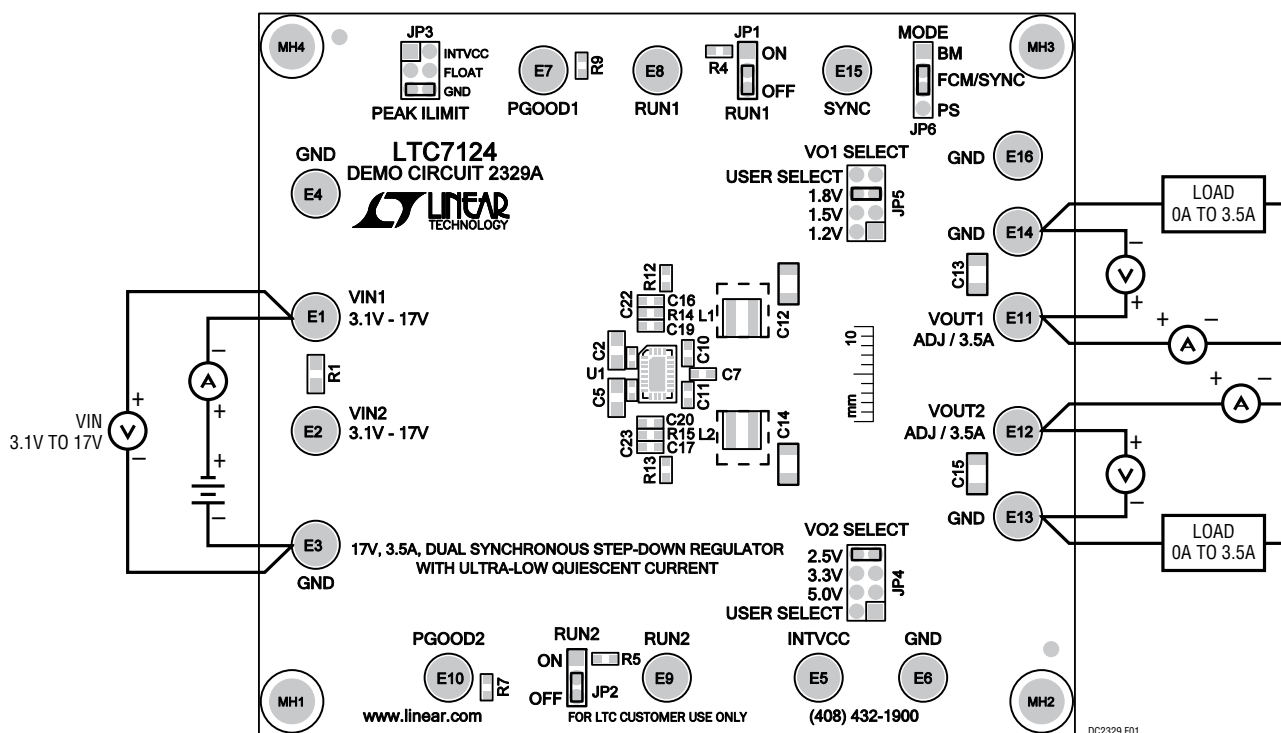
MH4
JP3
INTVCC
FLOAT
GND
PEAK ILIMIT
E7
R9
PGOOD1
E8
RUN1
JP1
R4
ON
OFF
RUN1
E15
SYNC
MODE
BM
FCM/SYNC
PS
JP6
MH3

GND
E4
LTC7124
DEMO CIRCUIT 2329A
LINEAR TECHNOLOGY

VO1 SELECT
USER SELECT
1.8V
1.5V
1.2V
JP5

GND E16
LOAD
0A TO 3.5A
GND E14
C13
VOUT1 E11
ADJ / 3.5A

E1 VIN1
3.1V - 17V
R1
E2 VIN2
3.1V - 17V
VIN
3.1V TO 17V

R12
C22
C16
R14
C19
L1
C12
C2
U1
C10
C7
C5
C11
C20
C23
R15
C17
L2
C14
R13
10
mm

VOUT2
ADJ / 3.5A
E12
C15
GND E13
LOAD
0A TO 3.5A

E3
GND
17V, 3.5A, DUAL SYNCHRONOUS STEP-DOWN REGULATOR
WITH ULTRA-LOW QUIESCENT CURRENT

VO2 SELECT
2.5V
3.3V
5.0V
USER SELECT
JP4

PGOOD2
E10
R7
RUN2
ON
OFF
JP2
R5
RUN2
E9
INTVCC
E5
GND
E6
MH1
www.linear.com
FOR LTC CUSTOMER USE ONLY
(408) 432-1900
MH2
DC2329 F01